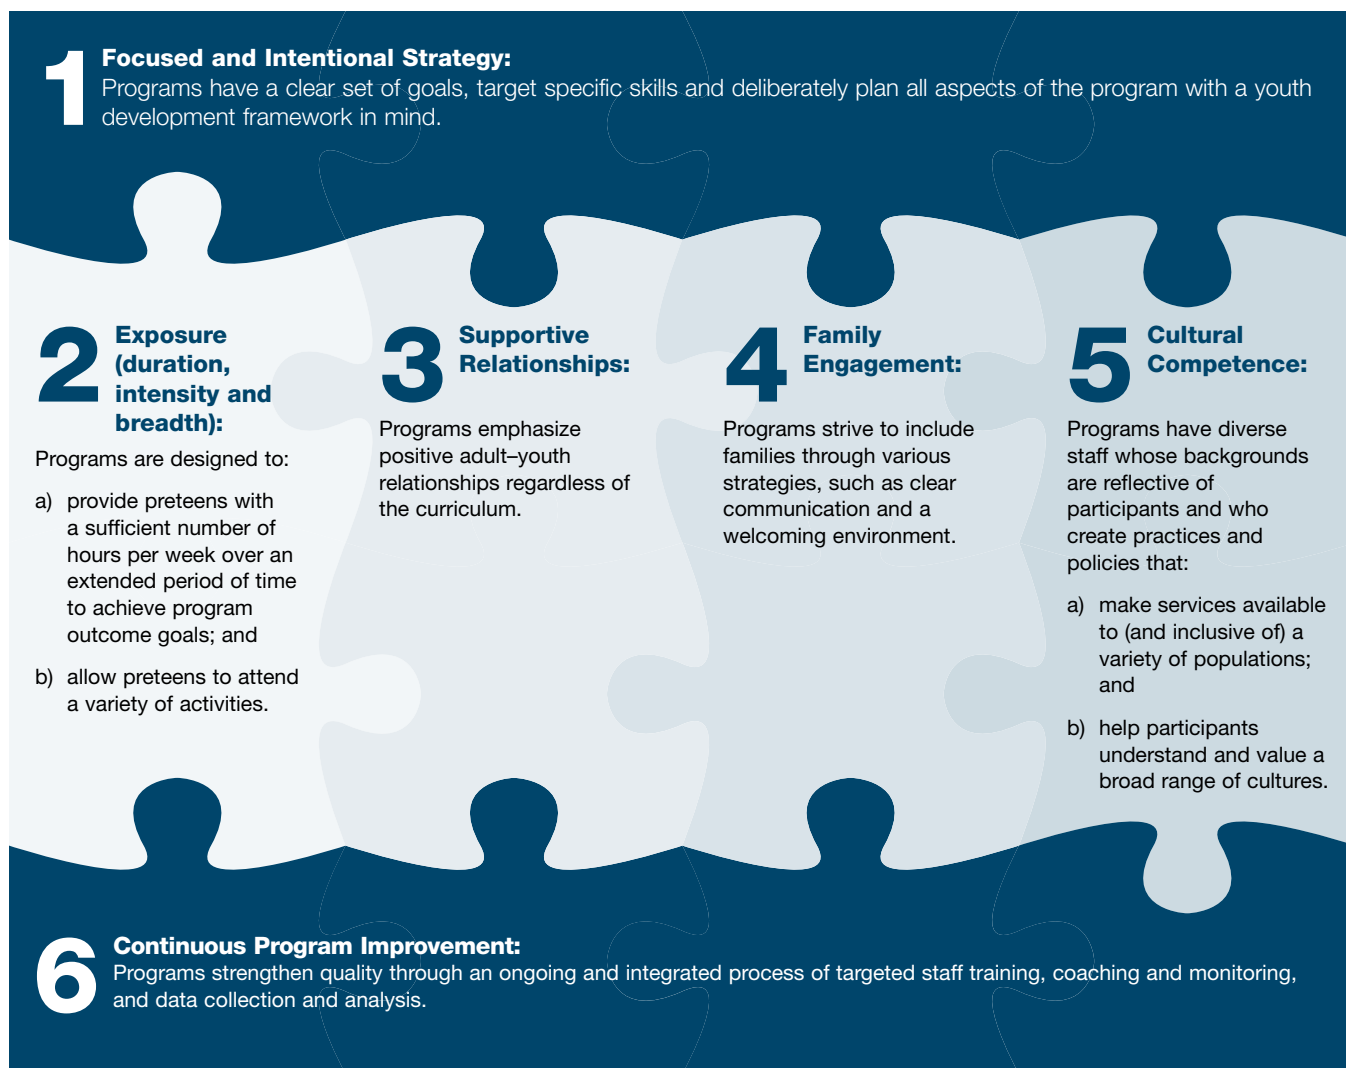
1 Focused and Intentional Strategy:
Programs have a clear set of goals, target specific skills and deliberately plan all aspects of the program with a youth development framework in mind.

2 Exposure (duration, intensity and breadth):

Programs are designed to:

a) provide preteens with a sufficient number of hours per week over an extended period of time to achieve program outcome goals; and

b) allow preteens to attend a variety of activities.

3 Supportive Relationships:

Programs emphasize positive adult–youth relationships regardless of the curriculum.

4 Family Engagement:

Programs strive to include families through various strategies, such as clear communication and a welcoming environment.

5 Cultural Competence:

Programs have diverse staff whose backgrounds are reflective of participants and who create practices and policies that:

a) make services available to (and inclusive of) a variety of populations; and

b) help participants understand and value a broad range of cultures.

6 Continuous Program Improvement:
Programs strengthen quality through an ongoing and integrated process of targeted staff training, coaching and monitoring, and data collection and analysis.